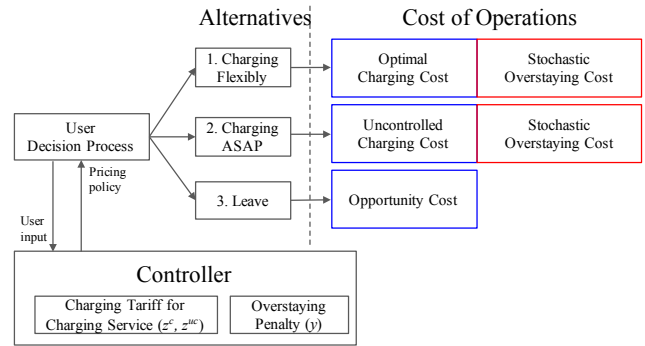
Alternatives

Cost of Operations

User Decision Process

1. Charging Flexibly

Optimal Charging Cost

Stochastic Overstaying Cost

2. Charging ASAP

Uncontrolled Charging Cost

Stochastic Overstaying Cost

3. Leave

Opportunity Cost

Pricing policy

User input

Controller

Charging Tariff for Charging Service ($z^c$, $z^{uc}$)

Overstaying Penalty ($y$)